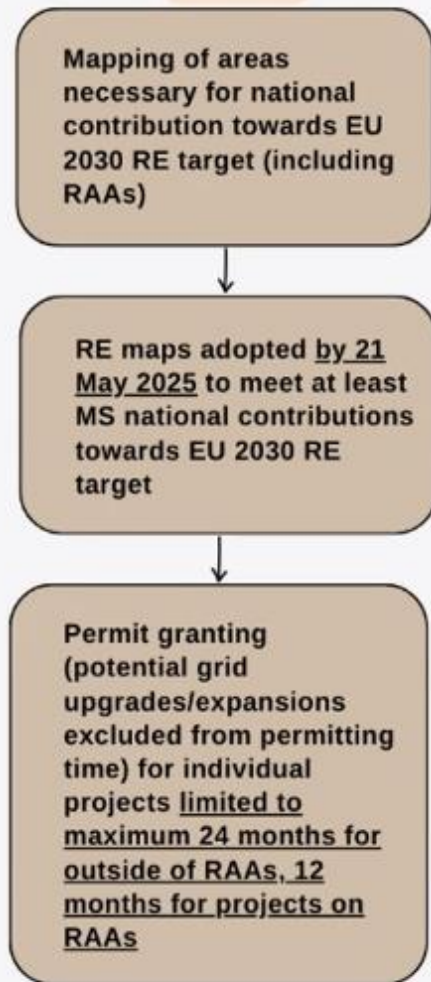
Mapping of areas necessary for national contribution towards EU 2030 RE target (including RAAs)

RE maps adopted by 21 May 2025 to meet at least MS national contributions towards EU 2030 RE target

Permit granting (potential grid upgrades/expansions excluded from permitting time) for individual projects limited to maximum 24 months for outside of RAAs, 12 months for projects on RAAs